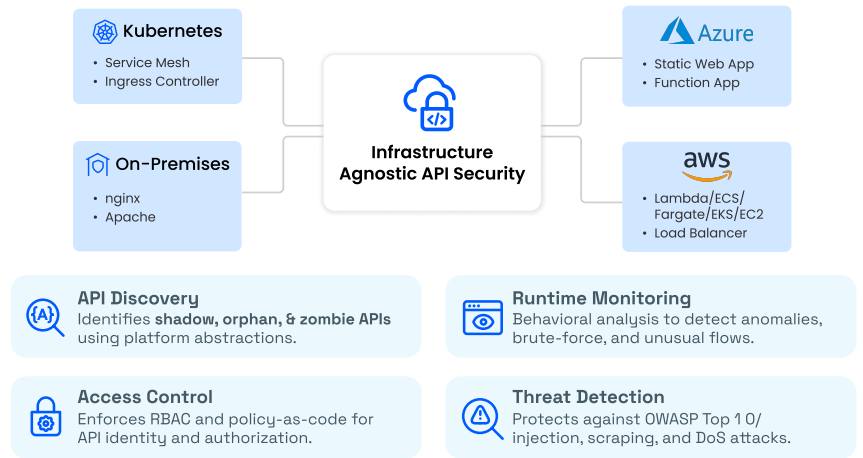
Kubernetes
• Service Mesh
• Ingress Controller

On-Premises
• nginx
• Apache

Infrastructure Agnostic API Security

Azure
• Static Web App
• Function App

aws
• Lambda/ECS/ Fargate/EKS/EC2
• Load Balancer

{A}

API Discovery
Identifies **shadow, orphan, & zombie APIs** using platform abstractions.

Runtime Monitoring
Behavioral analysis to detect anomalies, brute-force, and unusual flows.

Access Control
Enforces RBAC and policy-as-code for API identity and authorization.

Threat Detection
Protects against OWASP Top 1 0/ injection, scraping, and DoS attacks.